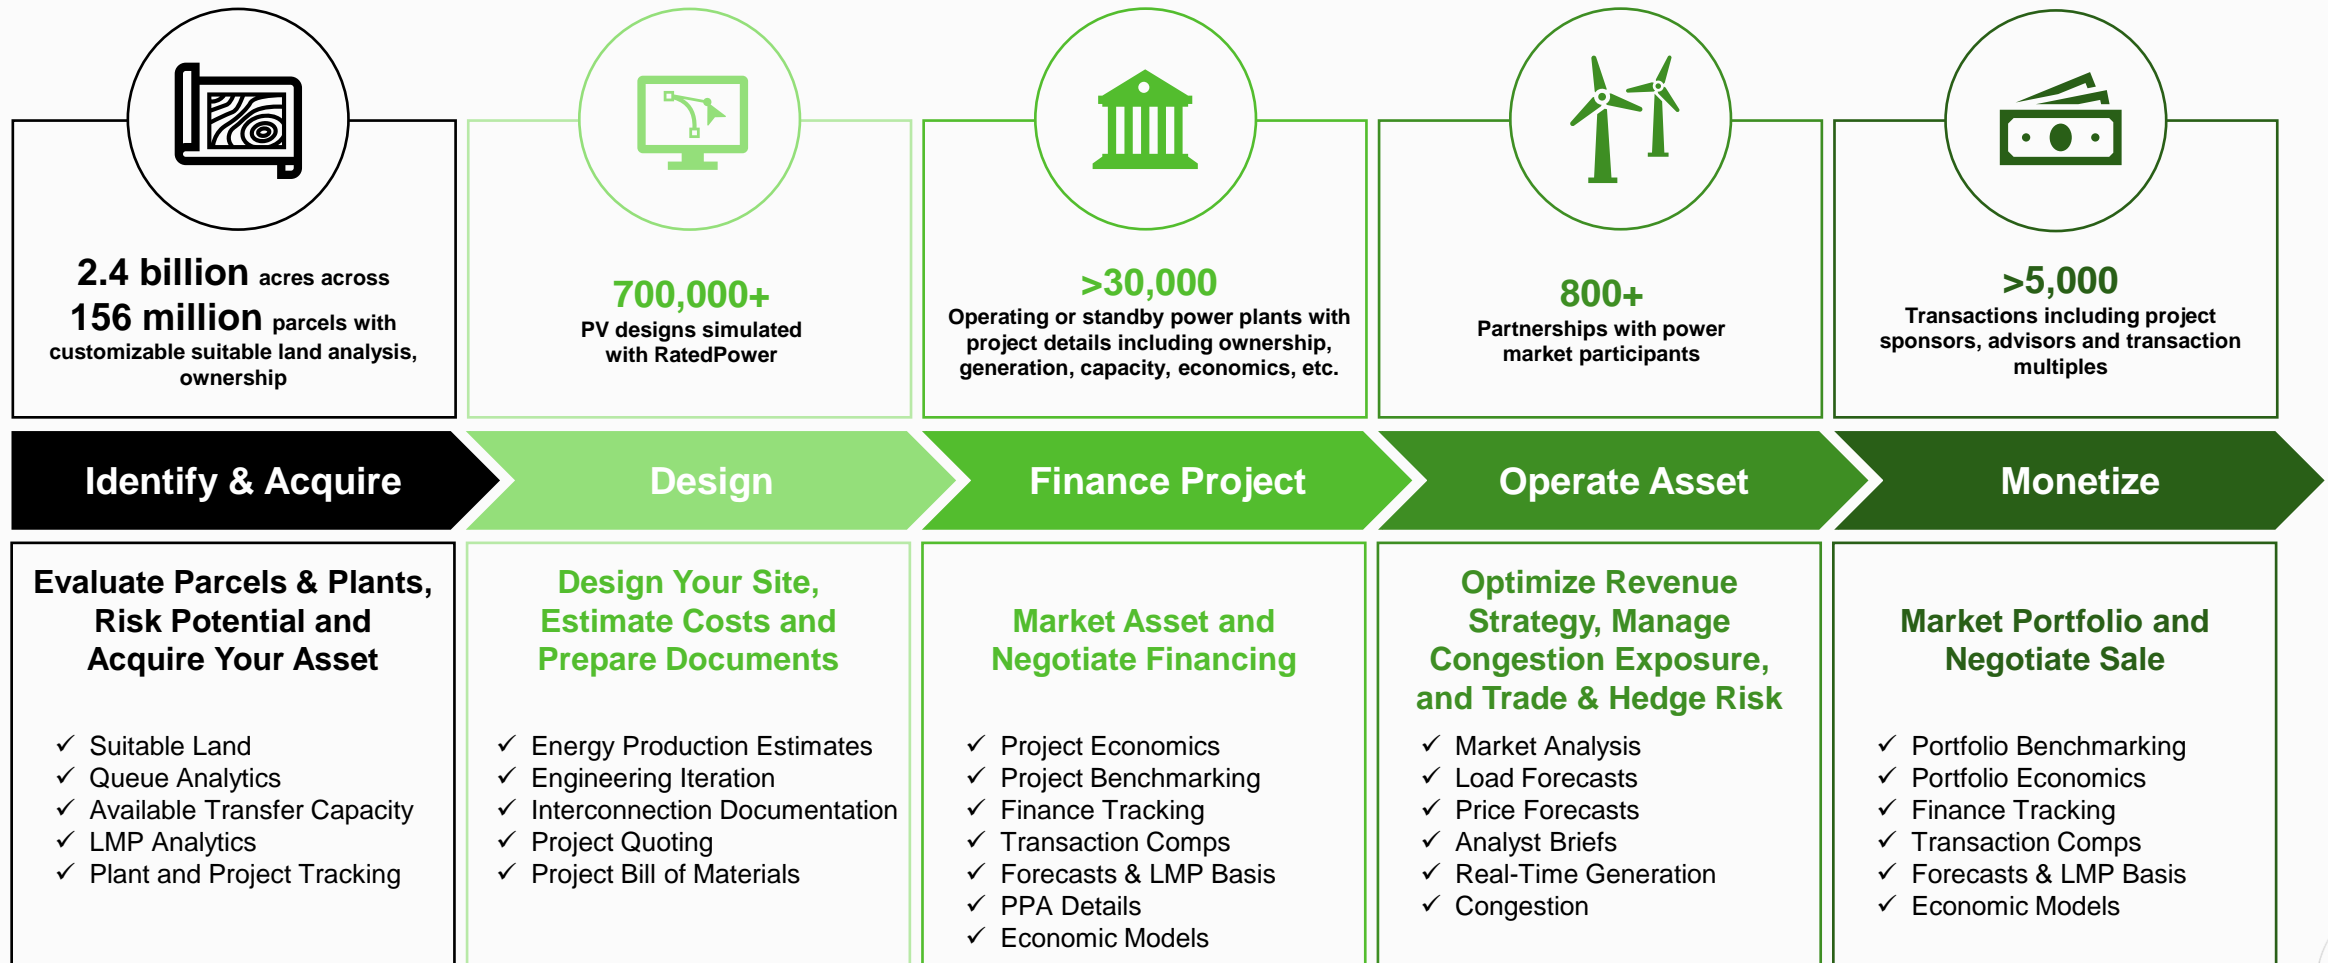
2.4 billion acres across 156 million parcels with customizable suitable land analysis, ownership

700,000+
PV designs simulated with RatedPower

>30,000
Operating or standby power plants with project details including ownership, generation, capacity, economics, etc.

800+
Partnerships with power market participants

>5,000
Transactions including project sponsors, advisors and transaction multiples

Identify & Acquire

Design

Finance Project

Operate Asset

Monetize

Evaluate Parcels & Plants, Risk Potential and Acquire Your Asset

✓ Suitable Land
✓ Queue Analytics
✓ Available Transfer Capacity
✓ LMP Analytics
✓ Plant and Project Tracking

Design Your Site, Estimate Costs and Prepare Documents

✓ Energy Production Estimates
✓ Engineering Iteration
✓ Interconnection Documentation
✓ Project Quoting
✓ Project Bill of Materials

Market Asset and Negotiate Financing

✓ Project Economics
✓ Project Benchmarking
✓ Finance Tracking
✓ Transaction Comps
✓ Forecasts & LMP Basis
✓ PPA Details
✓ Economic Models

Optimize Revenue Strategy, Manage Congestion Exposure, and Trade & Hedge Risk

✓ Market Analysis
✓ Load Forecasts
✓ Price Forecasts
✓ Analyst Briefs
✓ Real-Time Generation
✓ Congestion

Market Portfolio and Negotiate Sale

✓ Portfolio Benchmarking
✓ Portfolio Economics
✓ Finance Tracking
✓ Transaction Comps
✓ Forecasts & LMP Basis
✓ Economic Models